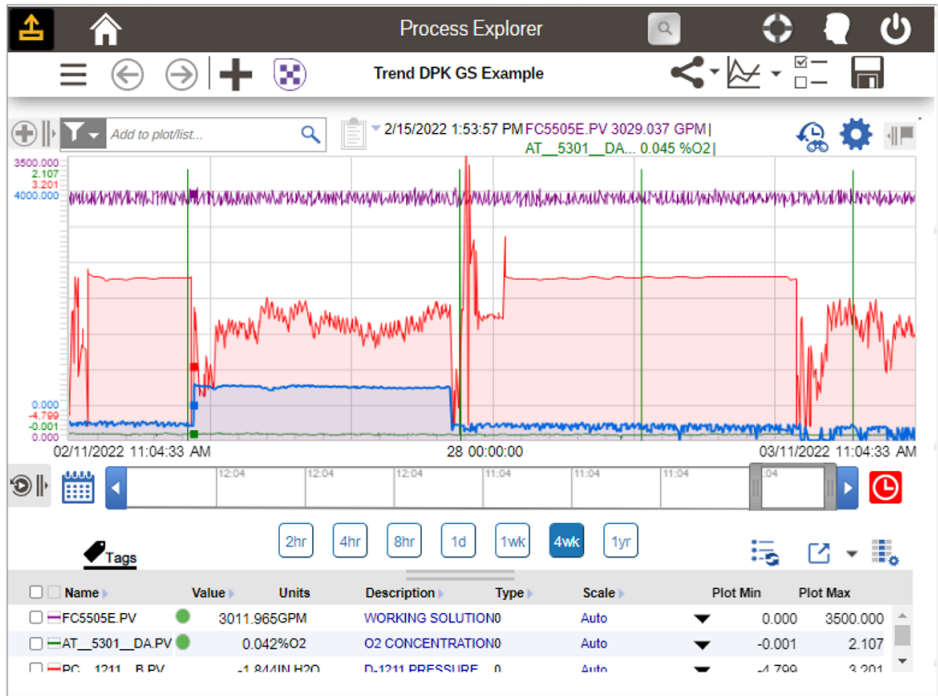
Process Explorer

Trend DPK GS Example

Add to plot/list...

2/15/2022 1:53:57 PM FC5505E.PV 3029.037 GPM | AT__5301__DA... 0.045 %O2 |

3500.000
2.107
3.201
4000.000

0.000
-4.799
-0.001
0.000

02/11/2022 11:04:33 AM

28 00:00:00

03/11/2022 11:04:33 AM

12:04 12:04 12:04 11:04 11:04 11:04 11:04 11:04 :04

2hr 4hr 8hr 1d 1wk 4wk 1yr

Tags

| Name | Value | Units | Description | Type | Scale | Plot Min | Plot Max |
|---|---|---|---|---|---|---|---|
| FC5505E.PV | 3011.965 | GPM | WORKING SOLUTION | 0 | Auto | 0.000 | 3500.000 |
| AT__5301__DA.PV | 0.042 | %O2 | O2 CONCENTRATION | 0 | Auto | -0.001 | 2.107 |
| PC__1211__B.PV | -1.844 | IN H2O | D-1211 PRESSURE | 0 | Auto | -4.799 | 3.201 |